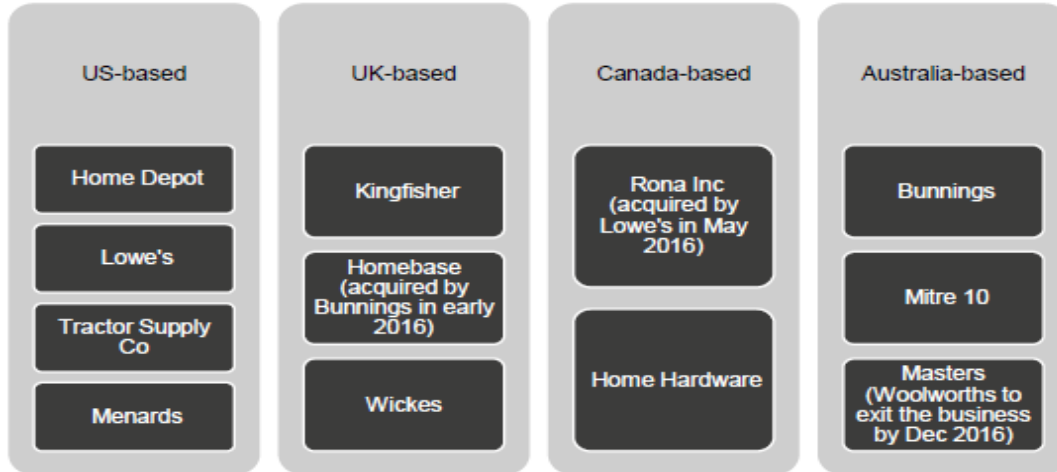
US-based

Home Depot

Lowe's

Tractor Supply Co

Menards

UK-based

Kingfisher

Homebase (acquired by Bunnings in early 2016)

Wickes

Canada-based

Rona Inc (acquired by Lowe's in May 2016)

Home Hardware

Australia-based

Bunnings

Mitre 10

Masters (Woolworths to exit the business by Dec 2016)